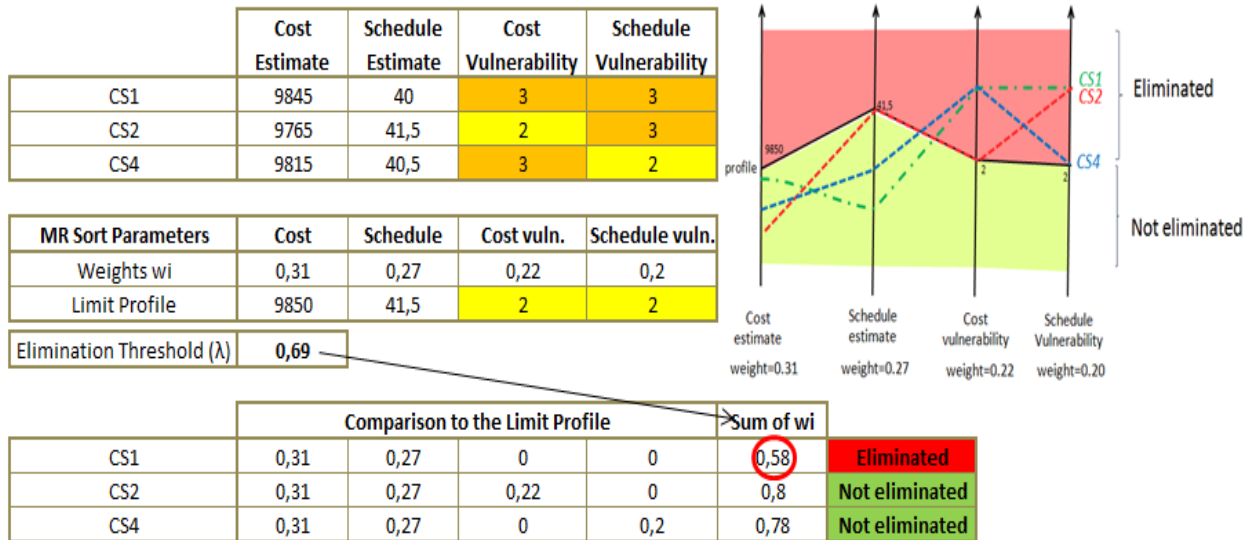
| | Cost Estimate | Schedule Estimate | Cost Vulnerability | Schedule Vulnerability |
|---|---|---|---|---|
| CS1 | 9845 | 40 | 3 | 3 |
| CS2 | 9765 | 41,5 | 2 | 3 |
| CS4 | 9815 | 40,5 | 3 | 2 |

| MR Sort Parameters | Cost | Schedule | Cost vuln. | Schedule vuln. |
|---|---|---|---|---|
| Weights wi | 0,31 | 0,27 | 0,22 | 0,2 |
| Limit Profile | 9850 | 41,5 | 2 | 2 |

| Elimination Threshold (λ) | 0,69 |
|---|---|

| | Comparison to the Limit Profile | | | | Sum of wi | |
|---|---|---|---|---|---|---|
| CS1 | 0,31 | 0,27 | 0 | 0 | 0,58 | Eliminated |
| CS2 | 0,31 | 0,27 | 0,22 | 0 | 0,8 | Not eliminated |
| CS4 | 0,31 | 0,27 | 0 | 0,2 | 0,78 | Not eliminated |

profile
9850
41,5
2
2
CS1
CS2
CS4
Eliminated
Not eliminated
Cost estimate
weight=0.31
Schedule estimate
weight=0.27
Cost vulnerability
weight=0.22
Schedule Vulnerability
weight=0.20